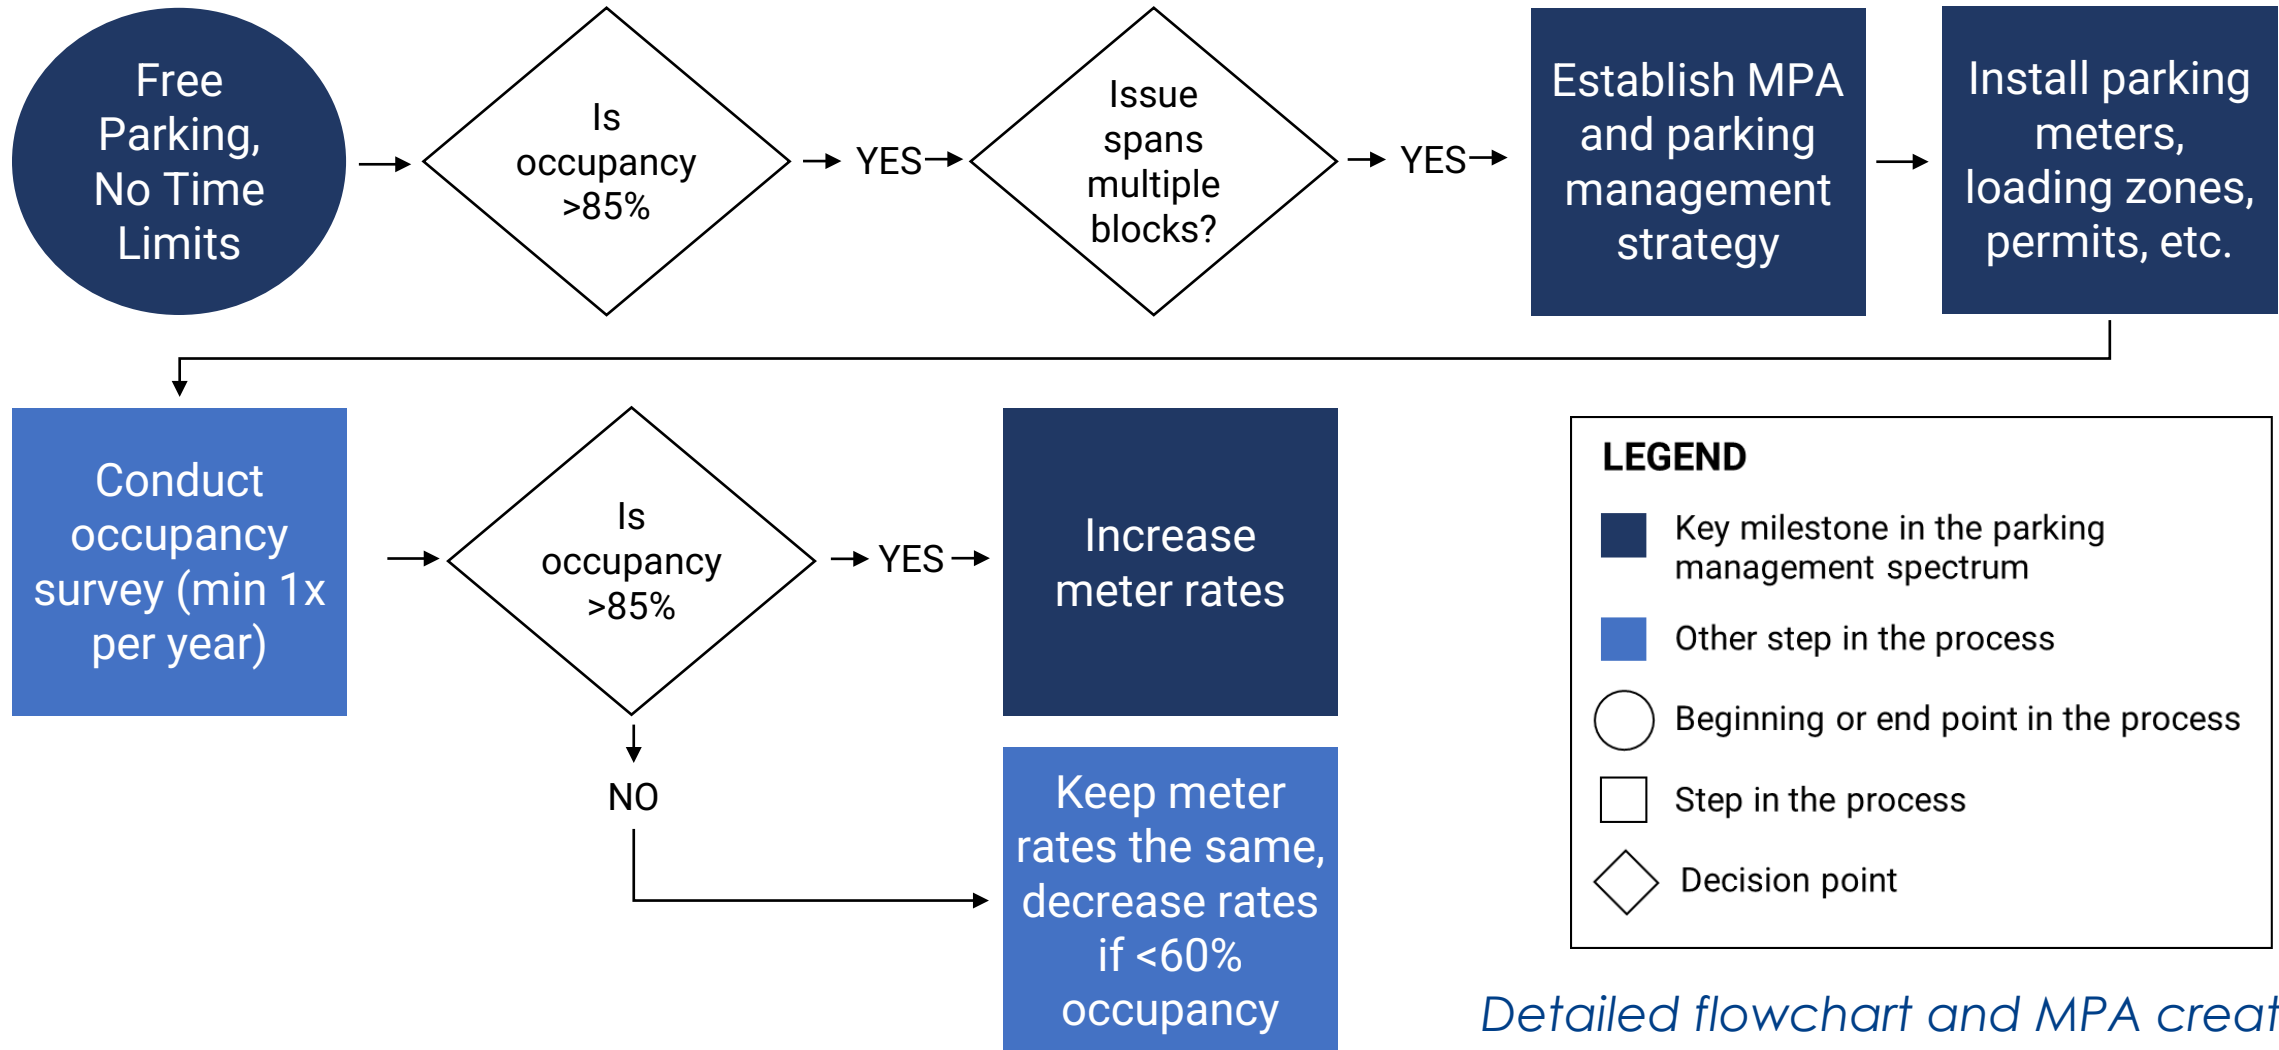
Free Parking, No Time Limits

Is occupancy >85%

YES

Issue spans multiple blocks?

YES

Establish MPA and parking management strategy

Install parking meters, loading zones, permits, etc.

Conduct occupancy survey (min 1x per year)

Is occupancy >85%

YES

Increase meter rates

NO

Keep meter rates the same, decrease rates if <60% occupancy

LEGEND

Key milestone in the parking management spectrum

Other step in the process

Beginning or end point in the process

Step in the process

Decision point

Detailed flowchart and MPA creat